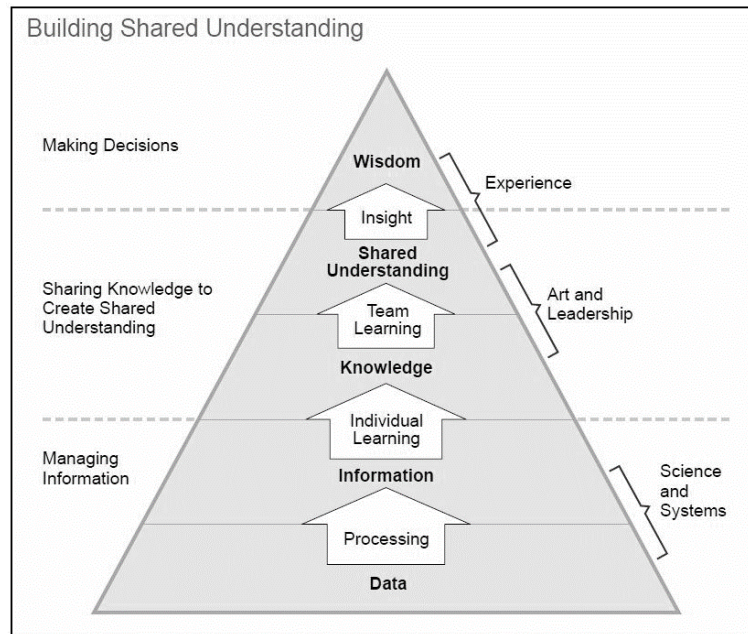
Building Shared Understanding

Making Decisions

Wisdom

Experience

Insight

Shared Understanding

Sharing Knowledge to Create Shared Understanding

Team Learning

Art and Leadership

Knowledge

Individual Learning

Managing Information

Information

Science and Systems

Processing

Data